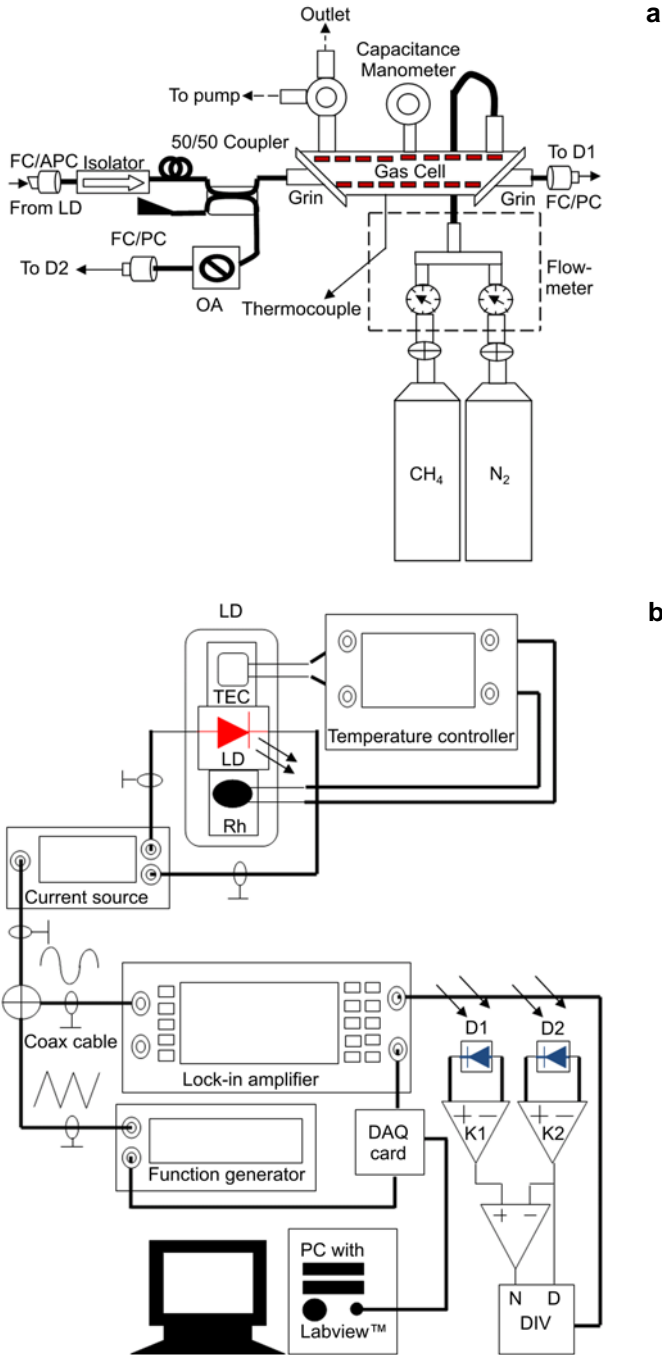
a

Outlet
Capacitance Manometer
To pump
50/50 Coupler
FC/APC Isolator
From LD
Gas Cell
To D1
Grin
Grin
FC/PC
FC/PC
To D2
OA
Thermocouple
Flow-meter
$CH_4$
$N_2$

b

LD
TEC
LD
Rh
Temperature controller
Current source
Coax cable
Lock-in amplifier
D1
D2
+ −
K1
+ −
K2
+ −
DAQ card
Function generator
PC with
Labview™
N D
DIV